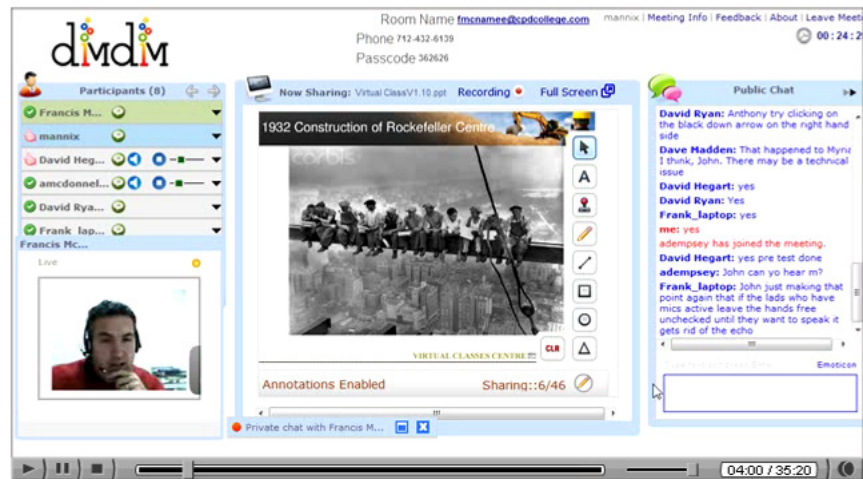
dimdim

Room Name fmcnamee@cpdcollege.com
Phone 712-432-6139
Passcode 362626

mannix | Meeting Info | Feedback | About | Leave Meeti

00:24:2

Participants (8)

Francis M...
mannix
David Heg...
amcdonnel...
David Rya...
Frank lap...

Francis Mc...

Live

Now Sharing: Virtual ClassV1.10.ppt Recording Full Screen

1932 Construction of Rockefeller Centre

corbis

VIRTUAL CLASSES CENTRE

CLR

Annotations Enabled Sharing::6/46

Private chat with Francis M...

Public Chat

David Ryan: Anthony try clicking on the black down arrow on the right hand side
Dave Madden: That happened to Myna I think, John. There may be a technical issue
David Hegart: yes
David Ryan: Yes
Frank_laptop: yes
me: yes
adempsey has joined the meeting.
David Hegart: yes pre test done
adempsey: John can you hear m?
Frank_laptop: John just making that point again that if the lads who have mics active leave the hands free unchecked until they want to speak it gets rid of the echo

Emoticon

04:00 / 35:20